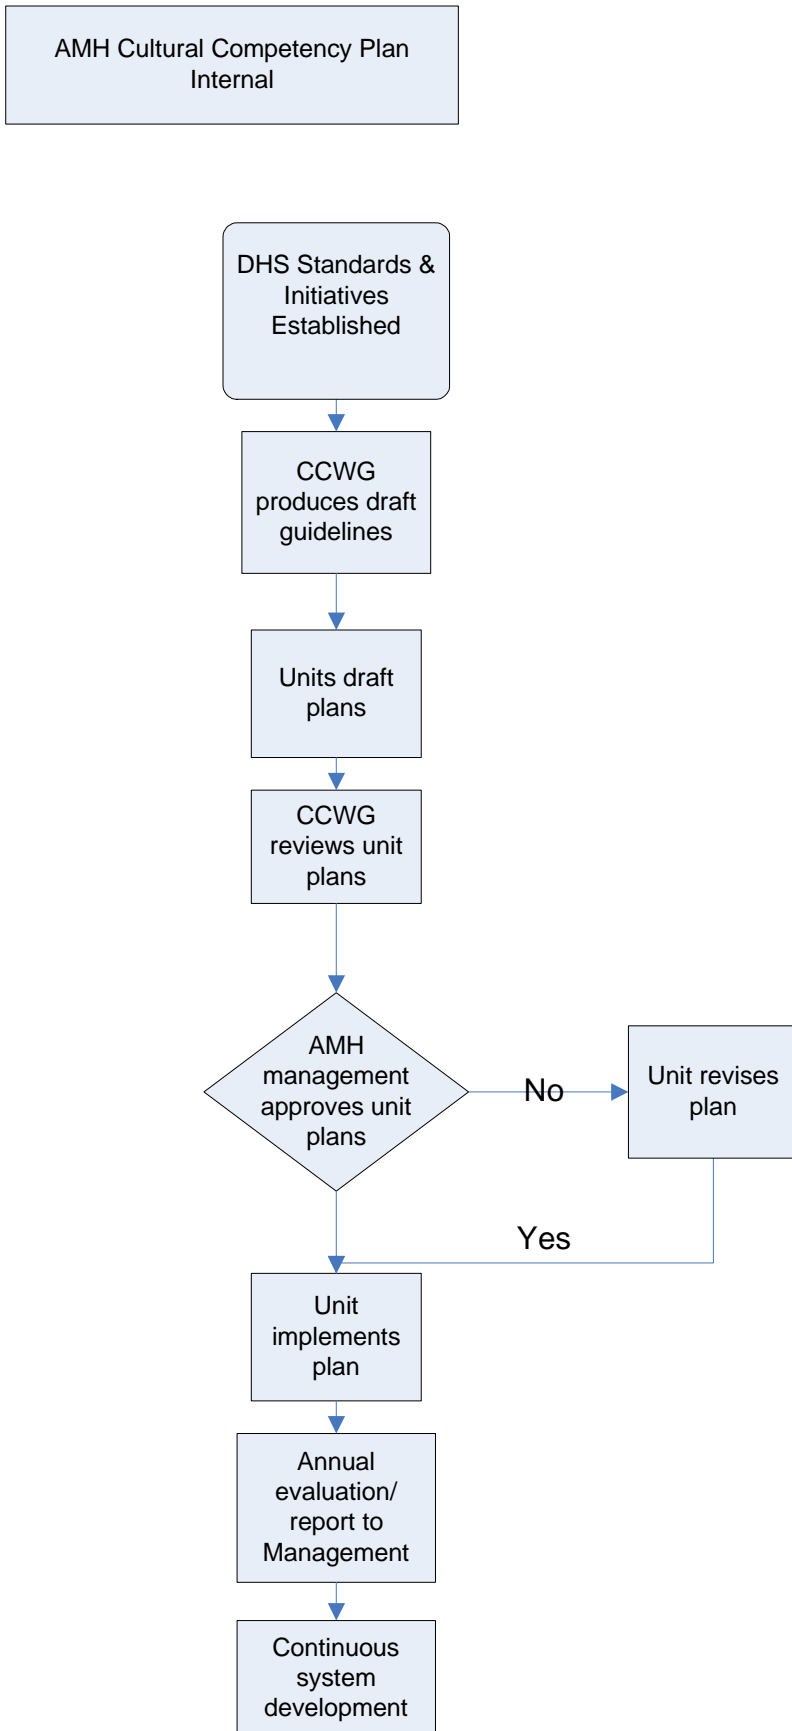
AMH Cultural Competency Plan
Internal

DHS Standards & Initiatives Established

CCWG produces draft guidelines

Units draft plans

CCWG reviews unit plans

AMH management approves unit plans

No

Unit revises plan

Yes

Unit implements plan

Annual evaluation/ report to Management

Continuous system development